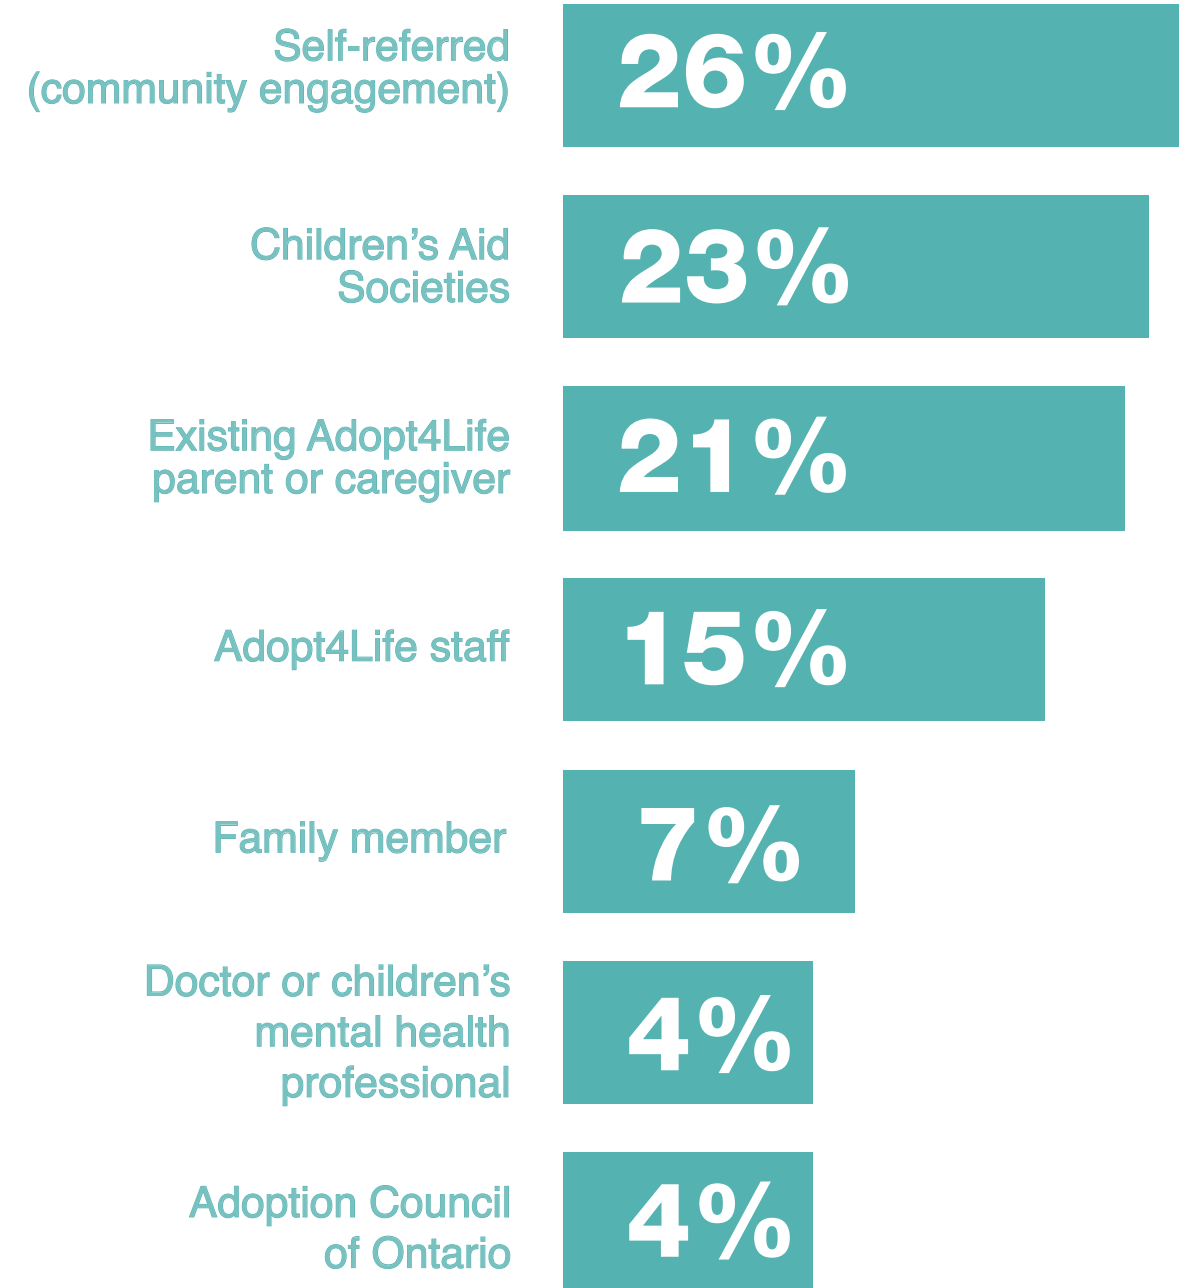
Self-referred (community engagement) 26%

Children’s Aid Societies 23%

Existing Adopt4Life parent or caregiver 21%

Adopt4Life staff 15%

Family member 7%

Doctor or children’s mental health professional 4%

Adoption Council of Ontario 4%